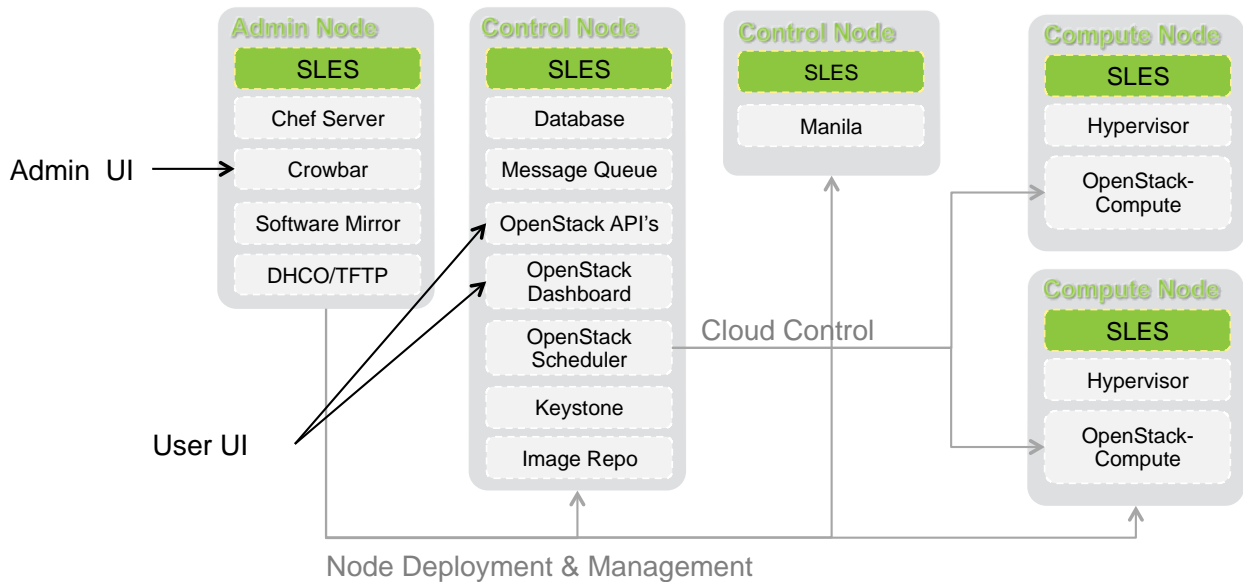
Admin Node
SLES
Chef Server
Crowbar
Software Mirror
DHCO/TFTP

Admin UI

Control Node
SLES
Database
Message Queue
OpenStack API's
OpenStack Dashboard
OpenStack Scheduler
Keystone
Image Repo

Control Node
SLES
Manila

Compute Node
SLES
Hypervisor
OpenStack-Compute

Compute Node
SLES
Hypervisor
OpenStack-Compute

Cloud Control

User UI

Node Deployment & Management